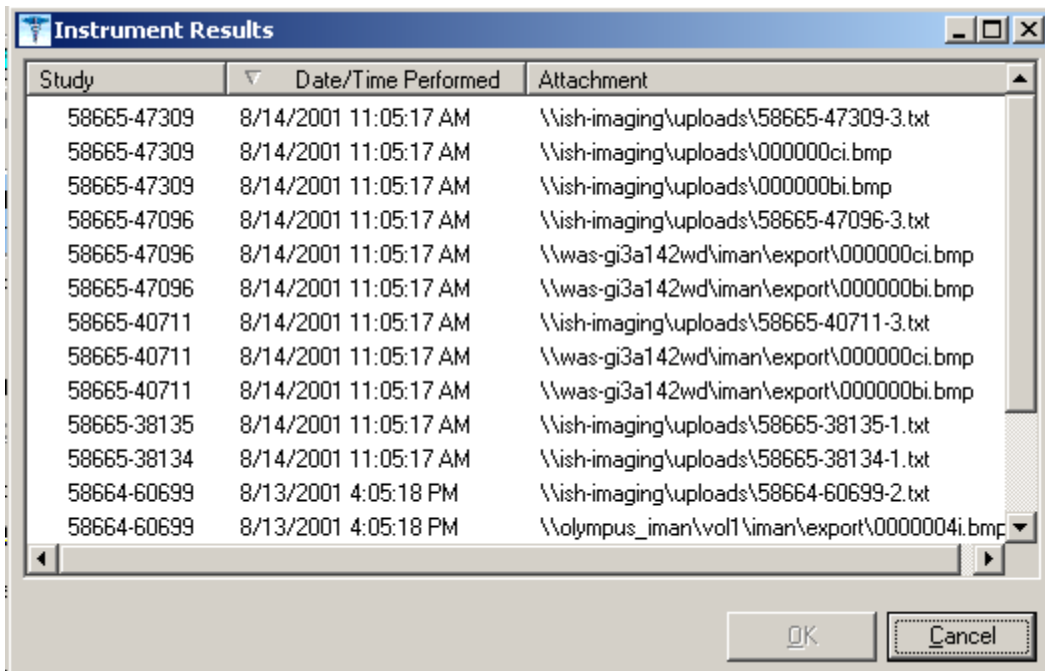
Instrument Results

| Study | Date/Time Performed | Attachment |
|---|---|---|
| 58665-47309 | 8/14/2001 11:05:17 AM | \\ish-imaging\uploads\58665-47309-3.txt |
| 58665-47309 | 8/14/2001 11:05:17 AM | \\ish-imaging\uploads\000000ci.bmp |
| 58665-47309 | 8/14/2001 11:05:17 AM | \\ish-imaging\uploads\000000bi.bmp |
| 58665-47096 | 8/14/2001 11:05:17 AM | \\ish-imaging\uploads\58665-47096-3.txt |
| 58665-47096 | 8/14/2001 11:05:17 AM | \\was-gi3a142wd\iman\export\000000ci.bmp |
| 58665-47096 | 8/14/2001 11:05:17 AM | \\was-gi3a142wd\iman\export\000000bi.bmp |
| 58665-40711 | 8/14/2001 11:05:17 AM | \\ish-imaging\uploads\58665-40711-3.txt |
| 58665-40711 | 8/14/2001 11:05:17 AM | \\was-gi3a142wd\iman\export\000000ci.bmp |
| 58665-40711 | 8/14/2001 11:05:17 AM | \\was-gi3a142wd\iman\export\000000bi.bmp |
| 58665-38135 | 8/14/2001 11:05:17 AM | \\ish-imaging\uploads\58665-38135-1.txt |
| 58665-38134 | 8/14/2001 11:05:17 AM | \\ish-imaging\uploads\58665-38134-1.txt |
| 58664-60699 | 8/13/2001 4:05:18 PM | \\ish-imaging\uploads\58664-60699-2.txt |
| 58664-60699 | 8/13/2001 4:05:18 PM | \\olympus_iman\vol1\iman\export\0000004i.bmp |

OK

Cancel